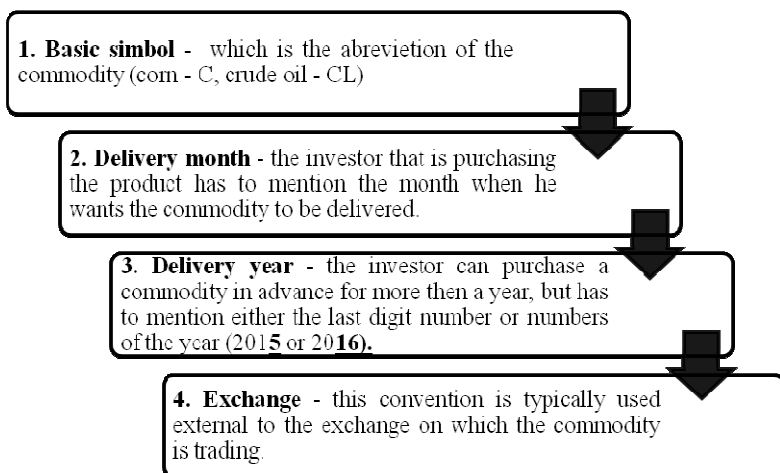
**1. Basic simbol** - which is the abrevietion of the commodity (corn - C, crude oil - CL)

**2. Delivery month** - the investor that is purchasing the product has to mention the month when he wants the commodity to be delivered.

**3. Delivery year** - the investor can purchase a commodity in advance for more then a year, but has to mention either the last digit number or numbers of the year (201**5** or 20**16**).

**4. Exchange** - this convention is typically used external to the exchange on which the commodity is trading.